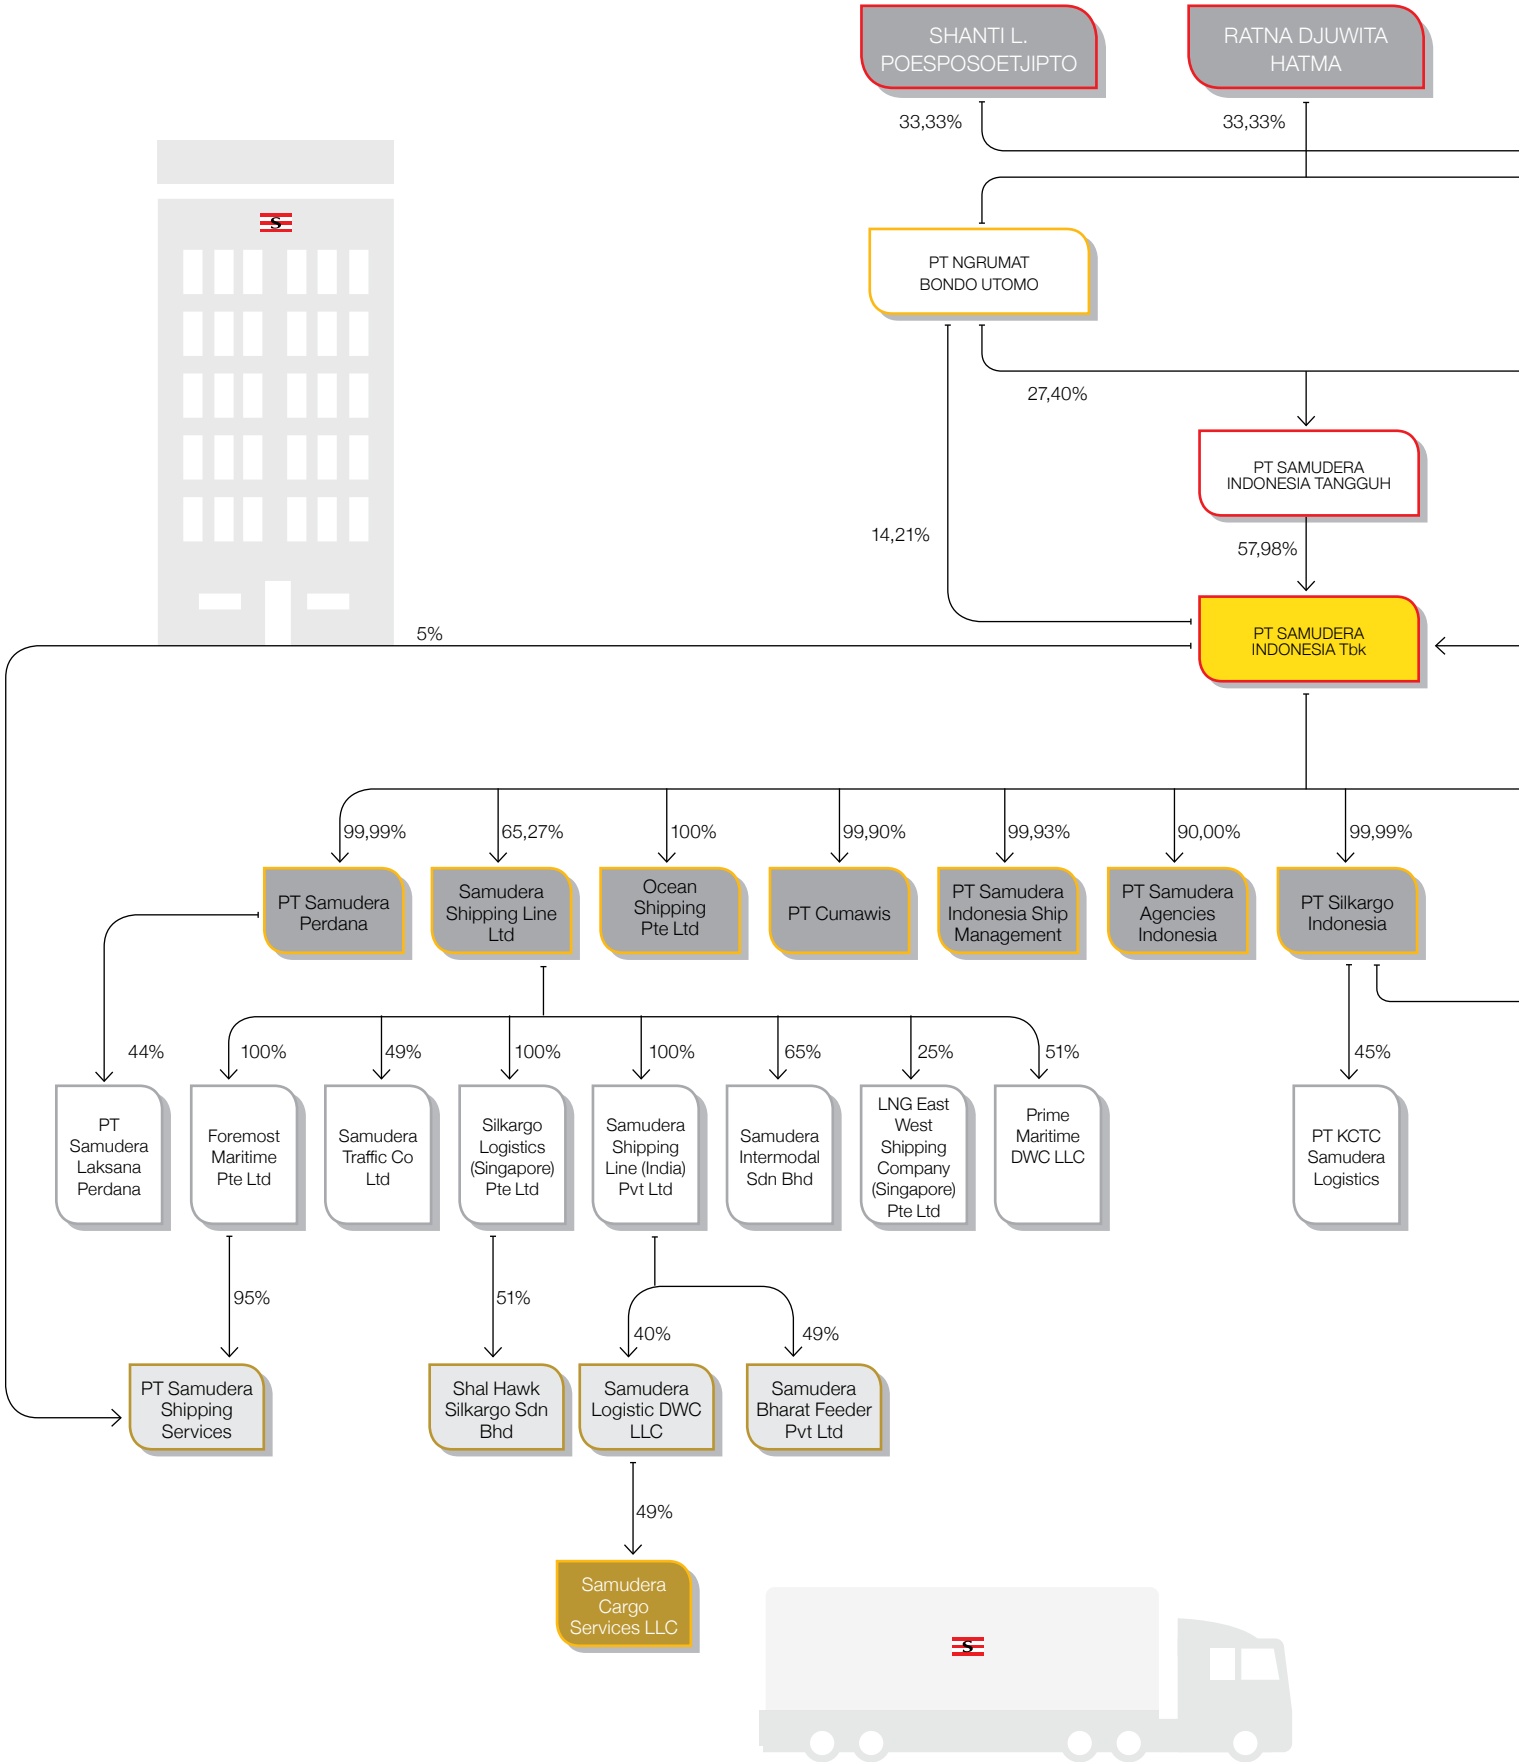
SHANTI L. POESPOSOETJIPTO

RATNA DJUWITA HATMA

33,33%

33,33%

PT NGRUMAT BONDO UTOMO

27,40%

PT SAMUDERA INDONESIA TANGGUH

14,21%

57,98%

5%

PT SAMUDERA INDONESIA Tbk

99,99%

65,27%

100%

99,90%

99,93%

90,00%

99,99%

PT Samudera Perdana

Samudera Shipping Line Ltd

Ocean Shipping Pte Ltd

PT Cumawis

PT Samudera Indonesia Ship Management

PT Samudera Agencies Indonesia

PT Silkargo Indonesia

44%

100%

49%

100%

100%

65%

25%

51%

45%

PT Samudera Laksana Perdana

Foremost Maritime Pte Ltd

Samudera Traffic Co Ltd

Silkargo Logistics (Singapore) Pte Ltd

Samudera Shipping Line (India) Pvt Ltd

Samudera Intermodal Sdn Bhd

LNG East West Shipping Company (Singapore) Pte Ltd

Prime Maritime DWC LLC

PT KCTC Samudera Logistics

95%

51%

40%

49%

PT Samudera Shipping Services

Shal Hawk Silkargo Sdn Bhd

Samudera Logistic DWC LLC

Samudera Bharat Feeder Pvt Ltd

49%

Samudera Cargo Services LLC